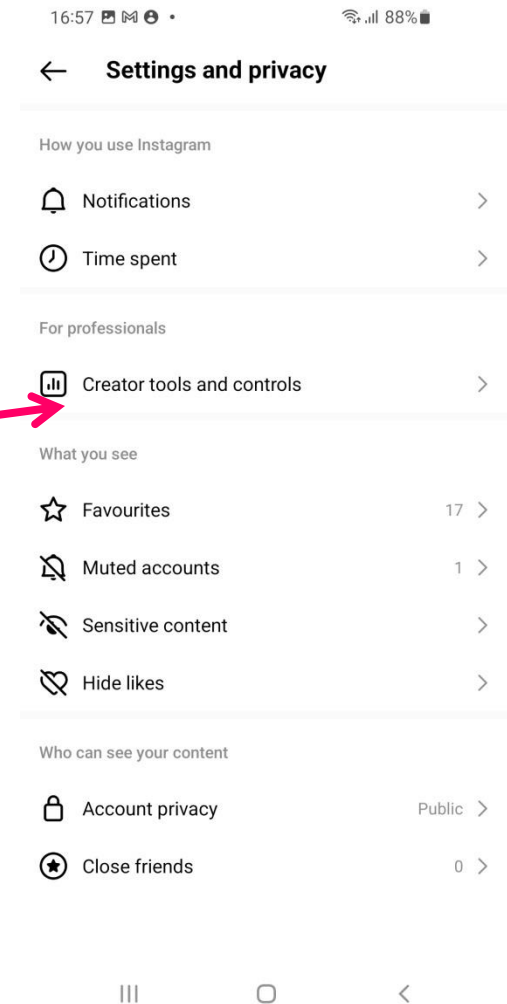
16:57 88%

Settings and privacy

How you use Instagram

Notifications

Time spent

For professionals

Creator tools and controls

What you see

Favourites 17

Muted accounts 1

Sensitive content

Hide likes

Who can see your content

Account privacy Public

Close friends 0